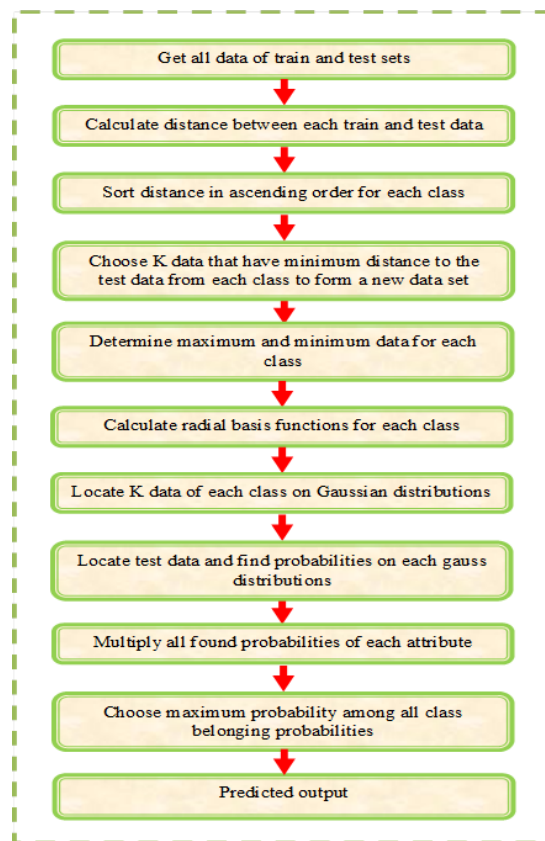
Get all data of train and test sets

Calculate distance between each train and test data

Sort distance in ascending order for each class

Choose K data that have minimum distance to the test data from each class to form a new data set

Determine maximum and minimum data for each class

Calculate radial basis functions for each class

Locate K data of each class on Gaussian distributions

Locate test data and find probabilities on each gauss distributions

Multiply all found probabilities of each attribute

Choose maximum probability among all class belonging probabilities

Predicted output